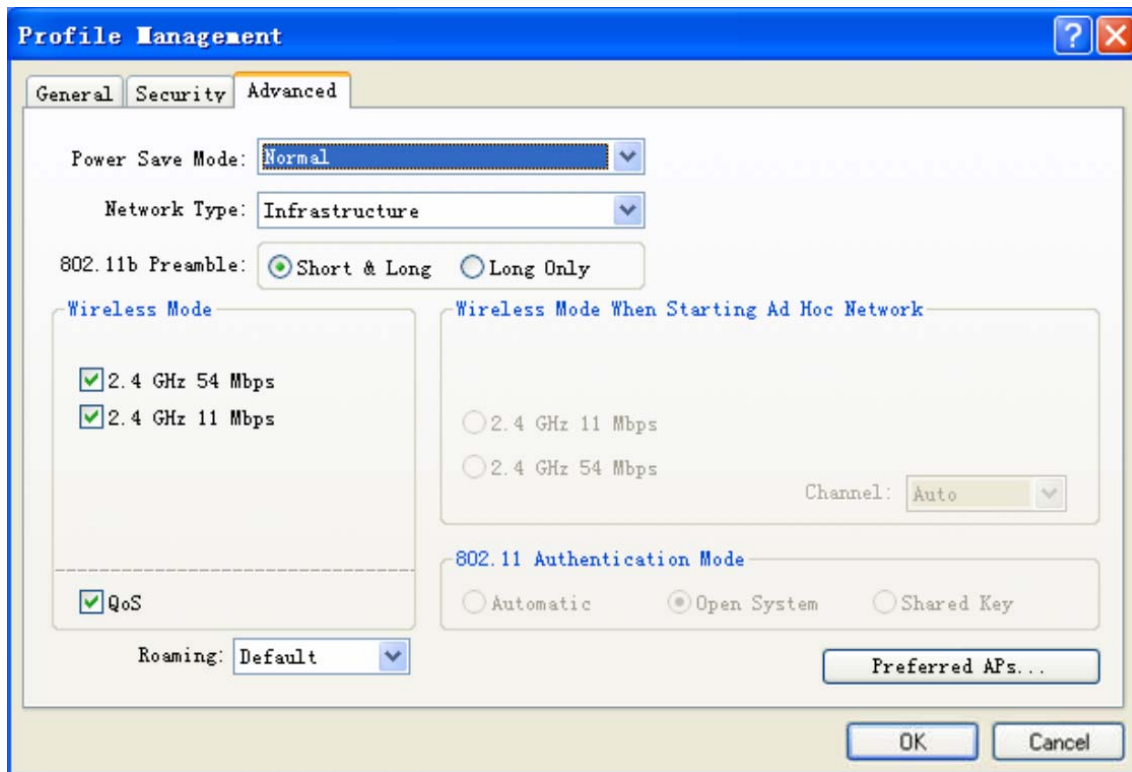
Profile Management

General
Security
Advanced

Power Save Mode: Normal

Network Type: Infrastructure

802.11b Preamble: Short & Long Long Only

Wireless Mode

2.4 GHz 54 Mbps
2.4 GHz 11 Mbps

QoS

Wireless Mode When Starting Ad Hoc Network

2.4 GHz 11 Mbps
2.4 GHz 54 Mbps

Channel: Auto

802.11 Authentication Mode

Automatic Open System Shared Key

Roaming: Default

Preferred APs...

OK
Cancel